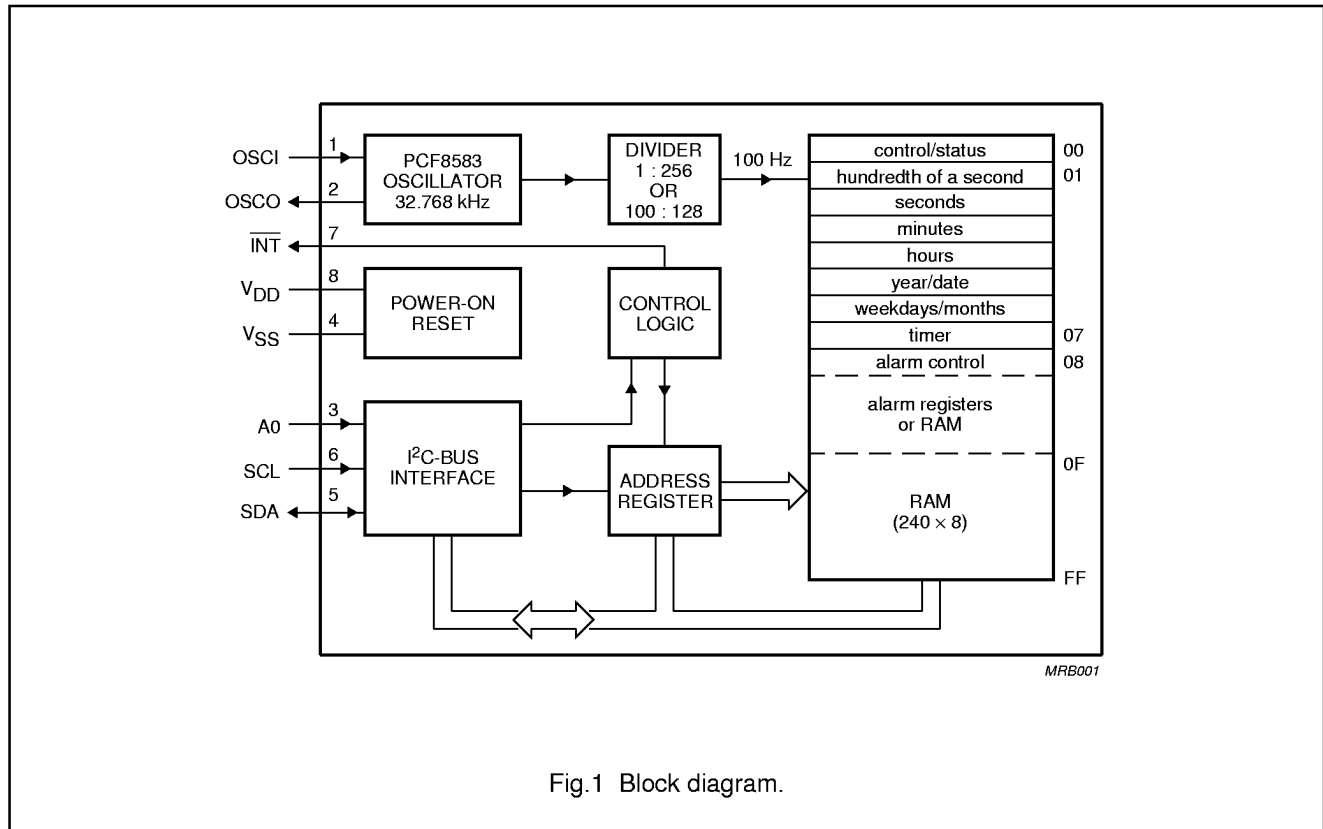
OSCI 1
OSCO 2
$\overline{INT}$ 7
$V_{DD}$ 8
$V_{SS}$ 4
A0 3
SCL 6
SDA 5

PCF8583 OSCILLATOR 32.768 kHz

DIVIDER 1 : 256 OR 100 : 128

100 Hz

POWER-ON RESET

CONTROL LOGIC

$I^2C$-BUS INTERFACE

ADDRESS REGISTER

| | |
|---|---|
| control/status | 00 |
| hundredth of a second | 01 |
| seconds | |
| minutes | |
| hours | |
| year/date | |
| weekdays/months | |
| timer | 07 |
| alarm control | 08 |
| alarm registers or RAM | |
| RAM ($240 \times 8$) | 0F |
| | FF |

MRB001

Fig.1 Block diagram.